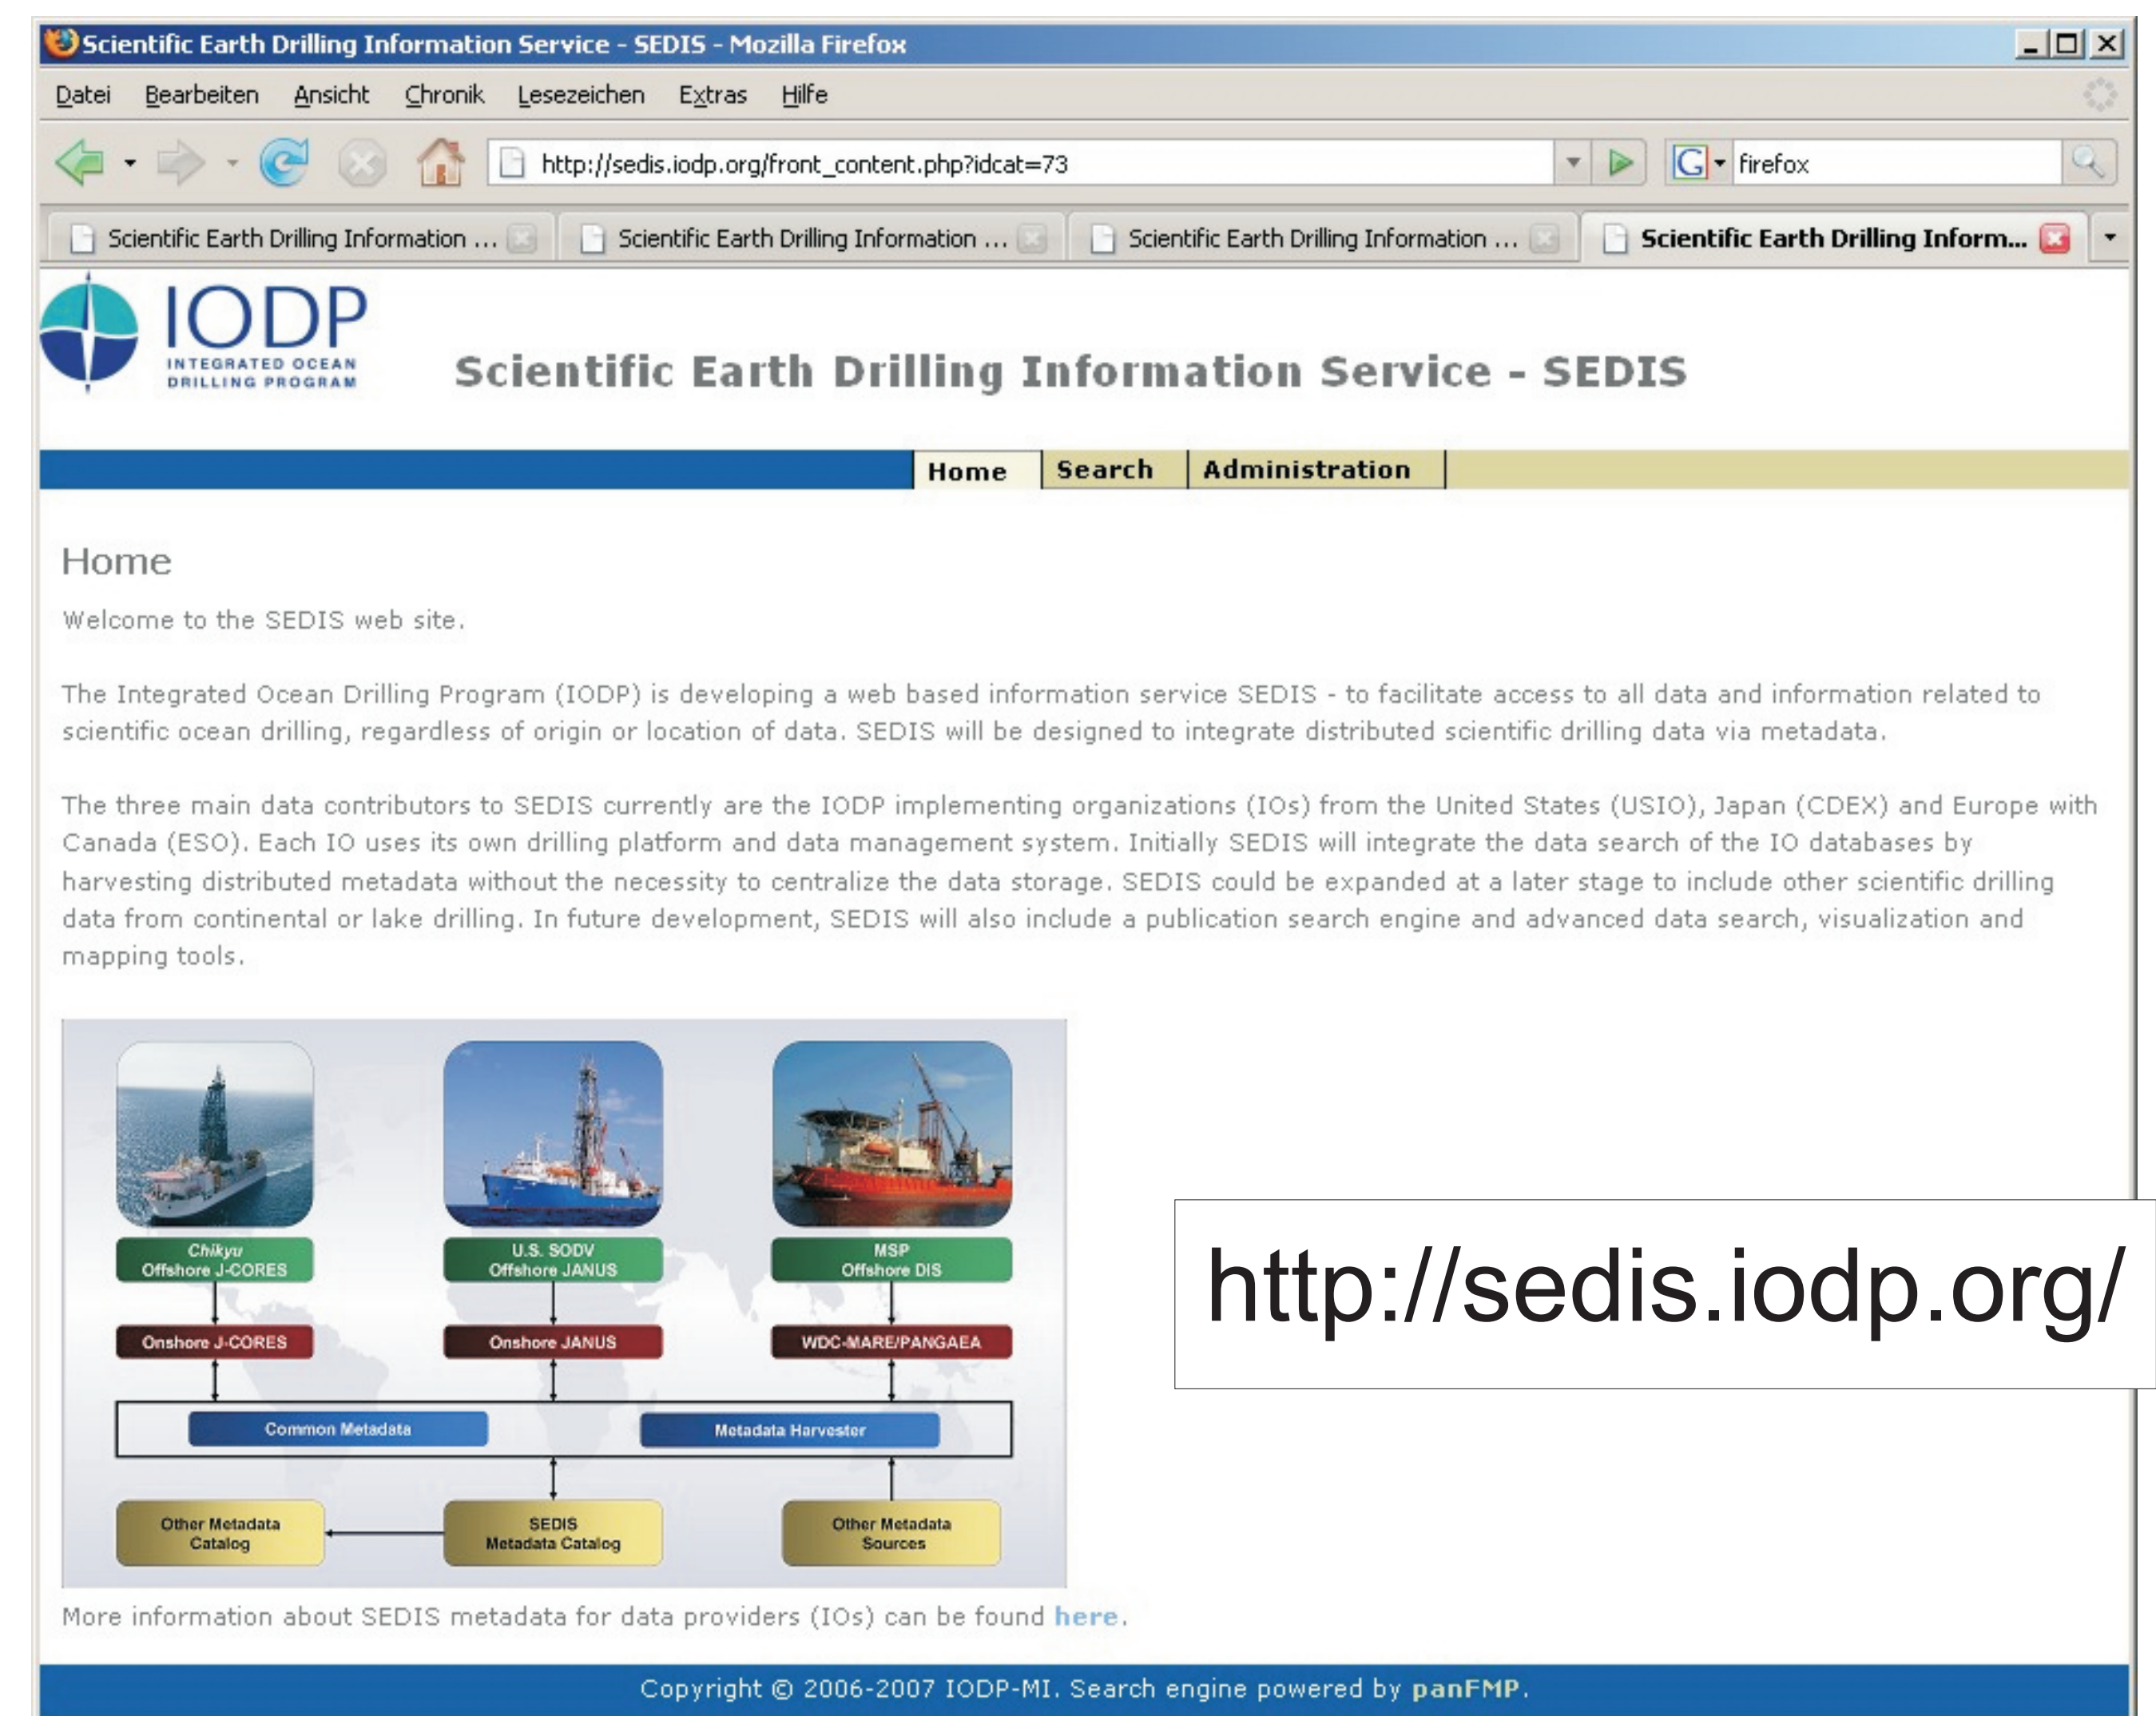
Scientific Earth Drilling Information Service - SEDIS - Mozilla Firefox

Datei Bearbeiten Ansicht Chronik Lesezeichen Extras Hilfe

http://sedis.iodp.org/front_content.php?idcat=73

firefox

Scientific Earth Drilling Information ... | Scientific Earth Drilling Information ... | Scientific Earth Drilling Information ... | Scientific Earth Drilling Inform...

IODP
INTEGRATED OCEAN DRILLING PROGRAM

Scientific Earth Drilling Information Service - SEDIS

Home | Search | Administration

Home

Welcome to the SEDIS web site.

The Integrated Ocean Drilling Program (IODP) is developing a web based information service SEDIS - to facilitate access to all data and information related to scientific ocean drilling, regardless of origin or location of data. SEDIS will be designed to integrate distributed scientific drilling data via metadata.

The three main data contributors to SEDIS currently are the IODP implementing organizations (IOs) from the United States (USIO), Japan (CDEX) and Europe with Canada (ESO). Each IO uses its own drilling platform and data management system. Initially SEDIS will integrate the data search of the IO databases by harvesting distributed metadata without the necessity to centralize the data storage. SEDIS could be expanded at a later stage to include other scientific drilling data from continental or lake drilling. In future development, SEDIS will also include a publication search engine and advanced data search, visualization and mapping tools.

Chikyu Offshore J-CORES
U.S. SODV Offshore JANUS
MSP Offshore DIS
Onshore J-CORES
Onshore JANUS
WDC-MARE/PANGAEA
Common Metadata
Metadata Harvester
Other Metadata Catalog
SEDIS Metadata Catalog
Other Metadata Sources

http://sedis.iodp.org/

More information about SEDIS metadata for data providers (IOs) can be found here.

Copyright © 2006-2007 IODP-MI. Search engine powered by panFMP.